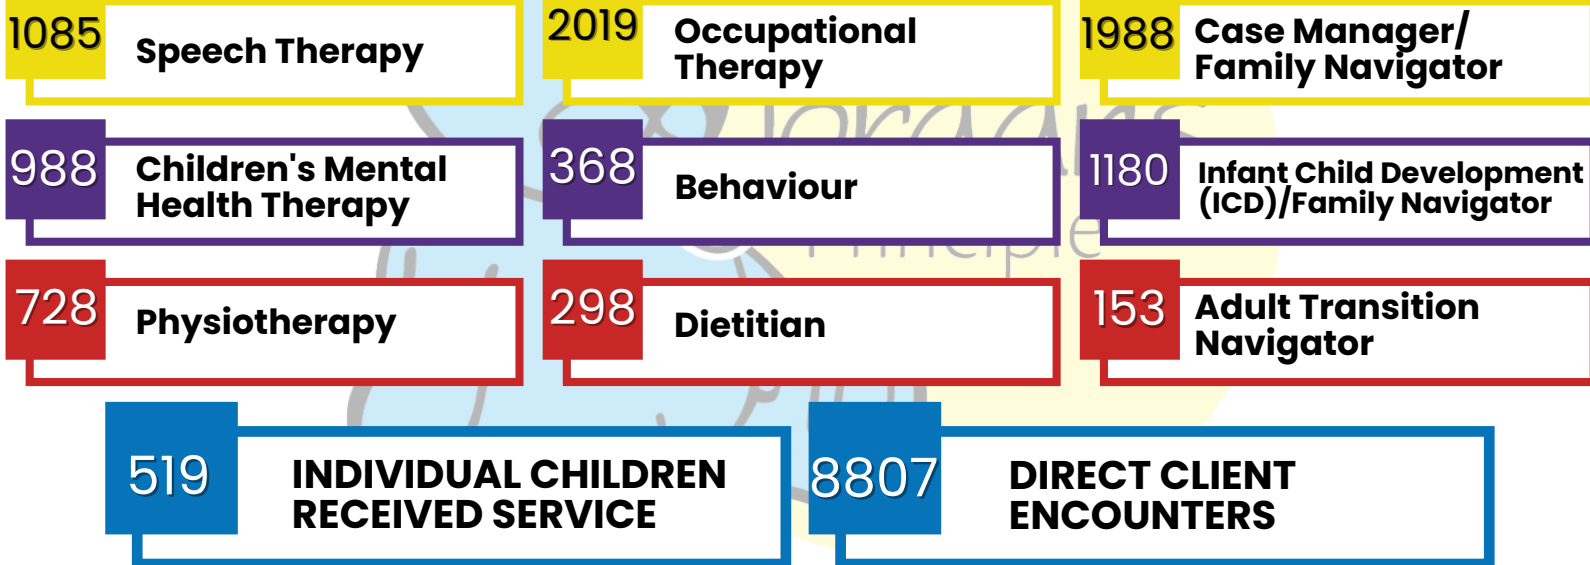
1085 Speech Therapy

2019 Occupational Therapy

1988 Case Manager/ Family Navigator

988 Children's Mental Health Therapy

368 Behaviour

1180 Infant Child Development (ICD)/Family Navigator

728 Physiotherapy

298 Dietitian

153 Adult Transition Navigator

519 INDIVIDUAL CHILDREN RECEIVED SERVICE

8807 DIRECT CLIENT ENCOUNTERS